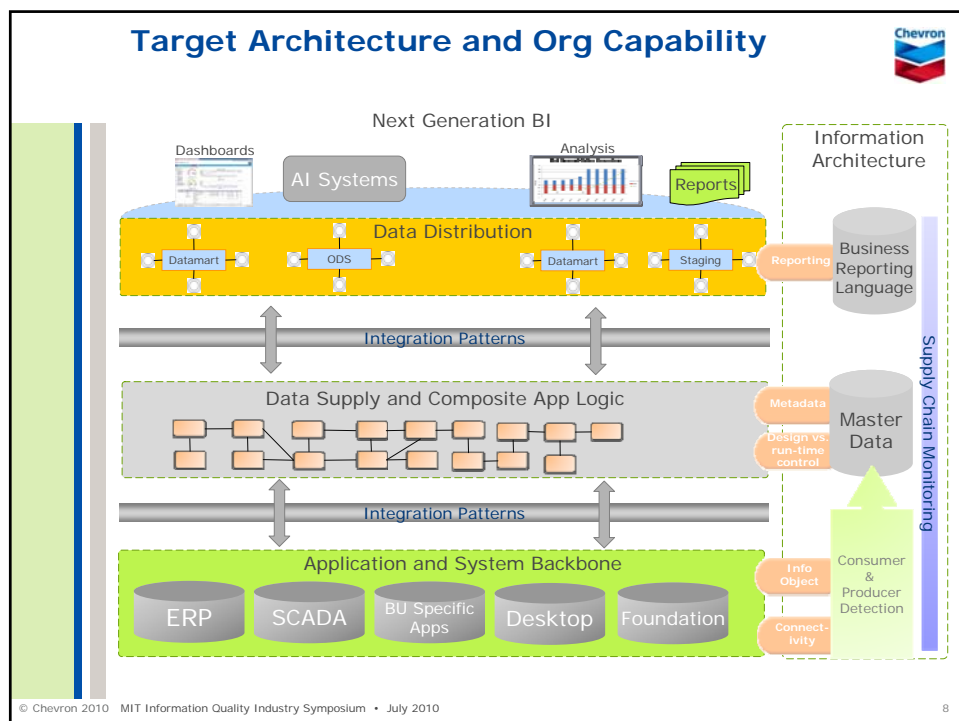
Target Architecture and Org Capability

Chevron

Next Generation BI

Dashboards

AI Systems

Analysis

Reports

Information Architecture

Data Distribution

Datamart

ODS

Datamart

Staging

Reporting

Business Reporting Language

Integration Patterns

Supply Chain Monitoring

Data Supply and Composite App Logic

Metadata

Design vs. run-time control

Master Data

Integration Patterns

Application and System Backbone

ERP

SCADA

BU Specific Apps

Desktop

Foundation

Info Object

Connectivity

Consumer & Producer Detection

© Chevron 2010 MIT Information Quality Industry Symposium • July 2010

8